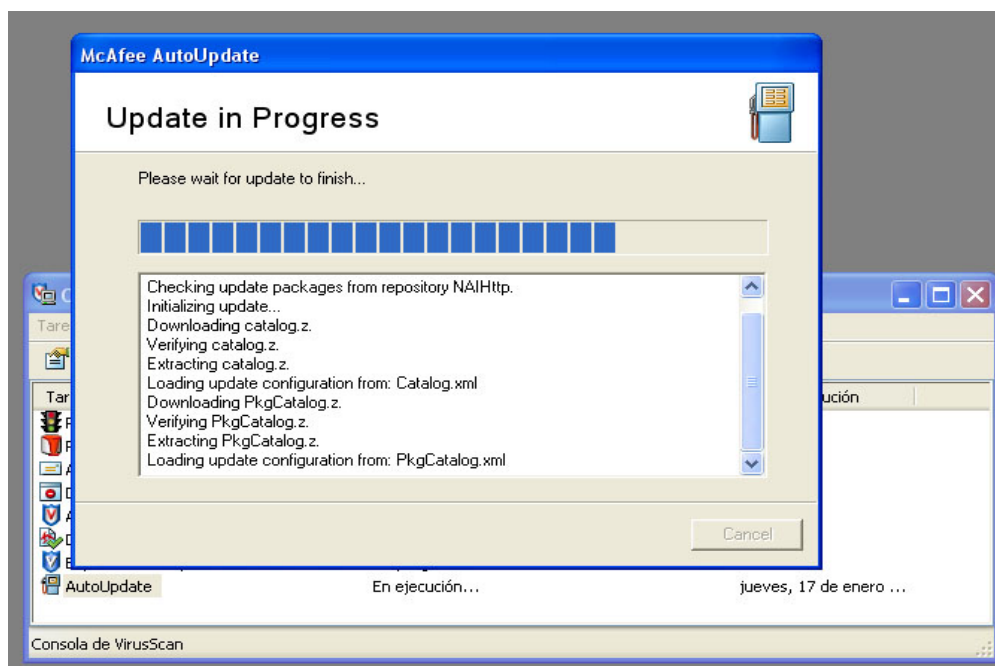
McAfee AutoUpdate

Update in Progress

Please wait for update to finish...

Checking update packages from repository NAIHttp.
Initializing update...
Downloading catalog.z.
Verifying catalog.z.
Extracting catalog.z.
Loading update configuration from: Catalog.xml
Downloading PkgCatalog.z.
Verifying PkgCatalog.z.
Extracting PkgCatalog.z.
Loading update configuration from: PkgCatalog.xml

Cancel

C
Tare
Tar
ución
AutoUpdate
En ejecución...
jueves, 17 de enero ...
Consola de VirusScan